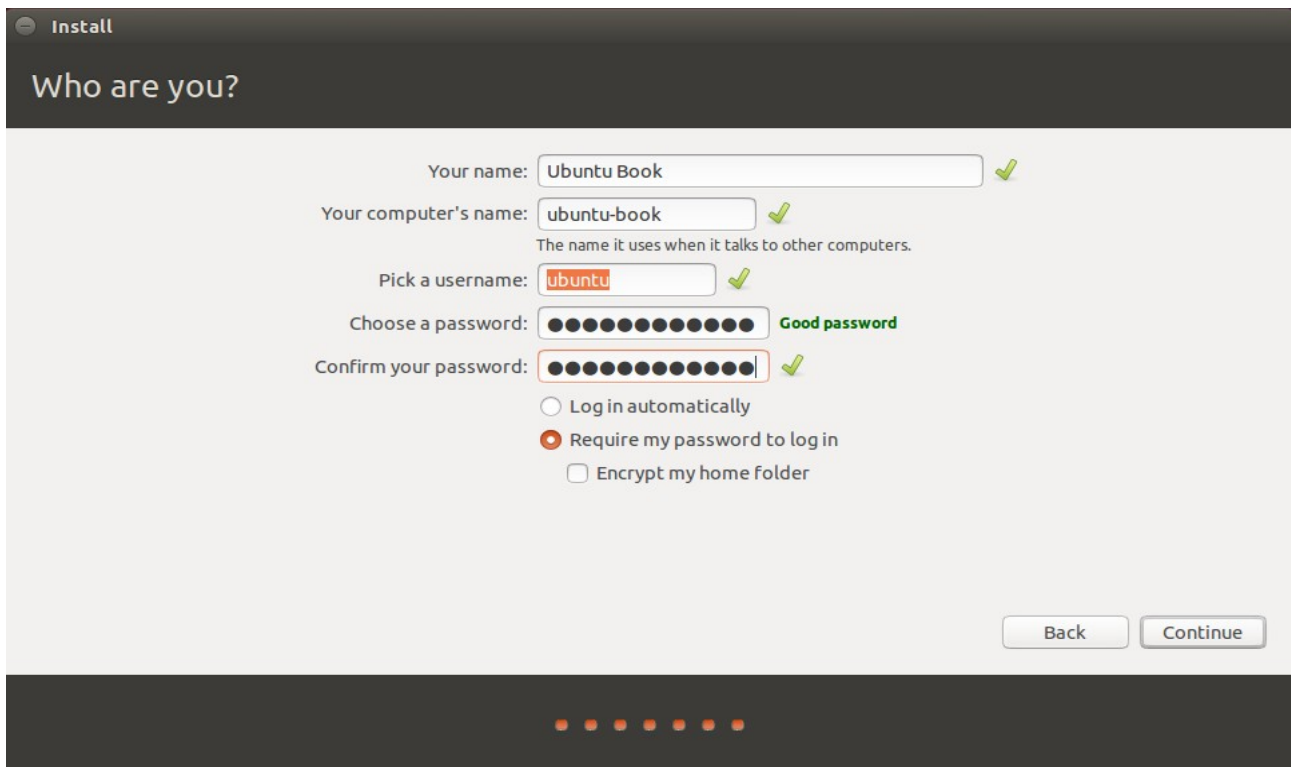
Install

Who are you?

Your name: Ubuntu Book

Your computer's name: ubuntu-book

The name it uses when it talks to other computers.

Pick a username: ubuntu

Choose a password: ●●●●●●●●●●●● Good password

Confirm your password: ●●●●●●●●●●●●

Log in automatically

Require my password to log in

Encrypt my home folder

Back

Continue